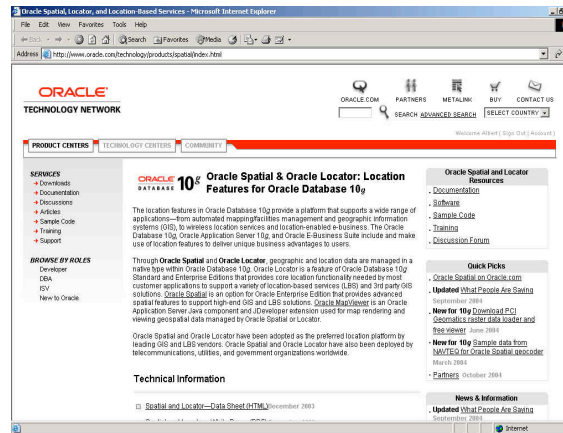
Oracle Spatial, Locator, and Location-Based Services - Microsoft Internet Explorer

File Edit View Favorites Tools Help

Back Search Favorites Media

Address http://www.oracle.com/technology/products/spatial/index.html

ORACLE
TECHNOLOGY NETWORK

ORACLE.COM PARTNERS METALINK BUY CONTACT US

SEARCH ADVANCED SEARCH SELECT COUNTRY

Welcome Albert | Sign Out | Account |

PRODUCT CENTERS TECHNOLOGY CENTERS COMMUNITY

SERVICES
Downloads
Documentation
Discussions
Articles
Sample Code
Training
Support

BROWSE BY ROLES
Developer
DBA
ISV
New to Oracle

ORACLE DATABASE $10^g$

Oracle Spatial & Oracle Locator: Location Features for Oracle Database $10g$

The location features in Oracle Database 10g provide a platform that supports a wide range of applications—from automated mapping/facilities management and geographic information systems (GIS), to wireless location services and location-enabled e-business. The Oracle Database 10g, Oracle Application Server 10g, and Oracle E-Business Suite include and make use of location features to deliver unique business advantages to users.

Through Oracle Spatial and Oracle Locator, geographic and location data are managed in a native type within Oracle Database 10g. Oracle Locator is a feature of Oracle Database 10g Standard and Enterprise Editions that provides core location functionality needed by most customer applications to support a variety of location-based services (LBS) and 3rd party GIS solutions. Oracle Spatial is an option for Oracle Enterprise Edition that provides advanced spatial features to support high-end GIS and LBS solutions. Oracle MapViewer is an Oracle Application Server Java component and JDeveloper extension used for map rendering and viewing geospatial data managed by Oracle Spatial or Locator.

Oracle Spatial and Oracle Locator have been adopted as the preferred location platform by leading GIS and LBS vendors. Oracle Spatial and Oracle Locator have also been deployed by telecommunications, utilities, and government organizations worldwide.

Technical Information

Spatial and Locator—Data Sheet (HTML) December 2003

Oracle Spatial and Locator Resources
Documentation
Software
Sample Code
Training
Discussion Forum

Quick Picks
Oracle Spatial on Oracle.com
Updated What People Are Saying September 2004
New for 10g Download PCI Geomatics raster data loader and free viewer June 2004
New for 10g Sample data from NAVTEQ for Oracle Spatial geocoder March 2004
Partners October 2004

News & Information
Updated What People Are Saying September 2004

Internet